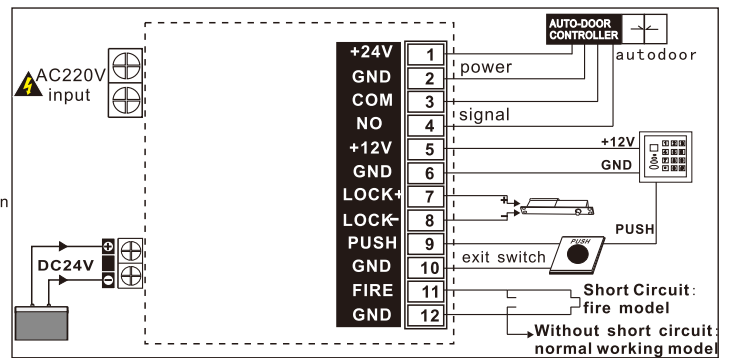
AC220V
input

DC24V

+24V 1
GND 2
COM 3
NO 4
+12V 5
GND 6
LOCK+ 7
LOCK- 8
PUSH 9
GND 10
FIRE 11
GND 12

AUTO-DOOR CONTROLLER
autodoor
power
signal
+12V
GND
PUSH
PUSH
exit switch
n

Short Circuit:
fire model
Without short circuit:
normal working model